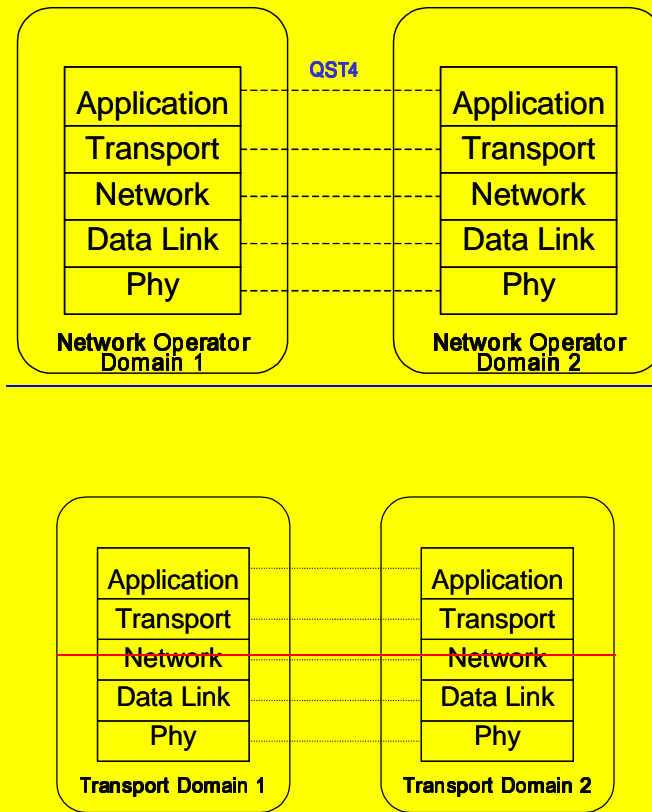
QST4

Application
Transport
Network
Data Link
Phy

Network Operator Domain 1

Application
Transport
Network
Data Link
Phy

Network Operator Domain 2

Application
Transport
Network
Data Link
Phy

Transport Domain 1

Application
Transport
Network
Data Link
Phy

Transport Domain 2